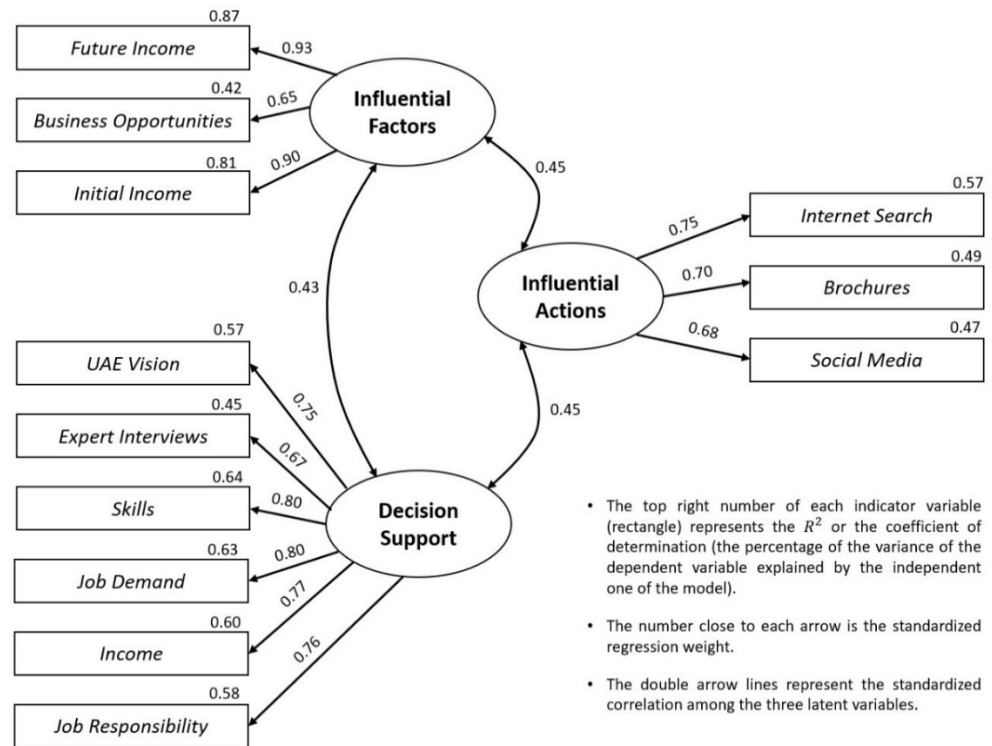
0.87
Future Income
0.93
0.42
0.65
Business Opportunities
Influential Factors
0.81
0.90
Initial Income
0.45
0.57
0.75
Internet Search
0.49
0.70
Brochures
Influential Actions
0.43
0.68
0.47
Social Media
0.57
UAE Vision
0.75
0.45
0.45
Expert Interviews
0.67
0.64
Skills
0.80
Decision Support
0.63
0.80
Job Demand
0.77
0.60
Income
0.76
0.58
Job Responsibility

• The top right number of each indicator variable (rectangle) represents the $R^2$ or the coefficient of determination (the percentage of the variance of the dependent variable explained by the independent one of the model).

• The number close to each arrow is the standardized regression weight.

• The double arrow lines represent the standardized correlation among the three latent variables.